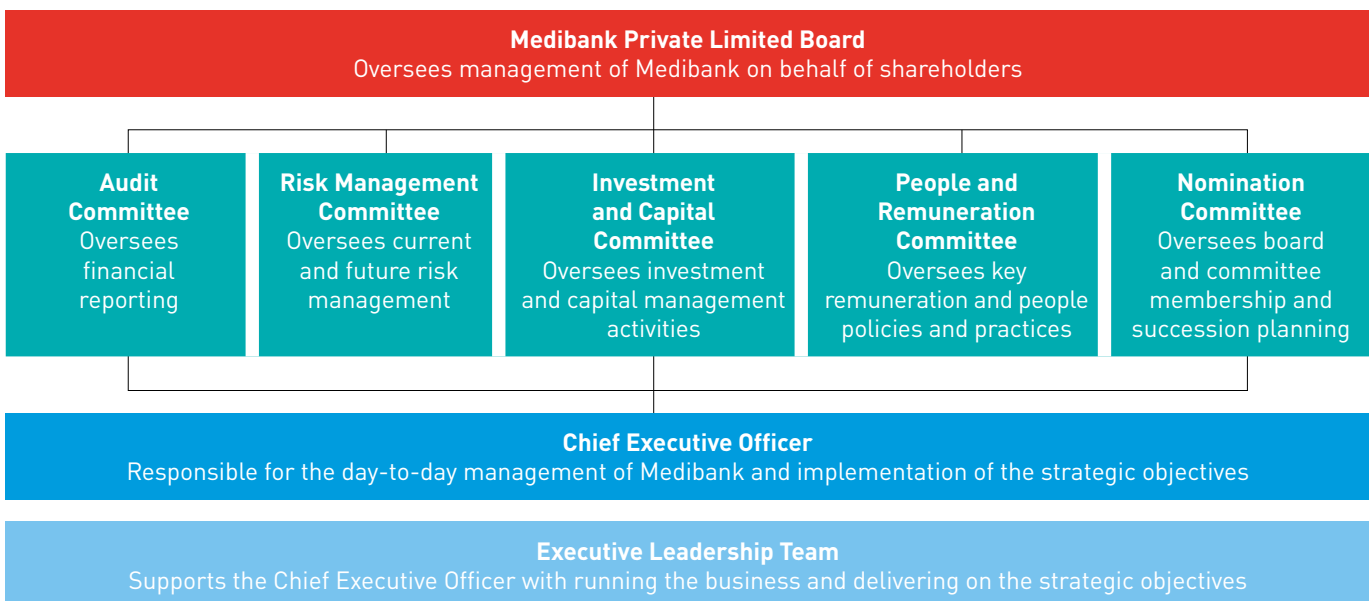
Medibank Private Limited Board
Oversees management of Medibank on behalf of shareholders

Audit Committee
Oversees financial reporting

Risk Management Committee
Oversees current and future risk management

Investment and Capital Committee
Oversees investment and capital management activities

People and Remuneration Committee
Oversees key remuneration and people policies and practices

Nomination Committee
Oversees board and committee membership and succession planning

Chief Executive Officer
Responsible for the day-to-day management of Medibank and implementation of the strategic objectives

Executive Leadership Team
Supports the Chief Executive Officer with running the business and delivering on the strategic objectives